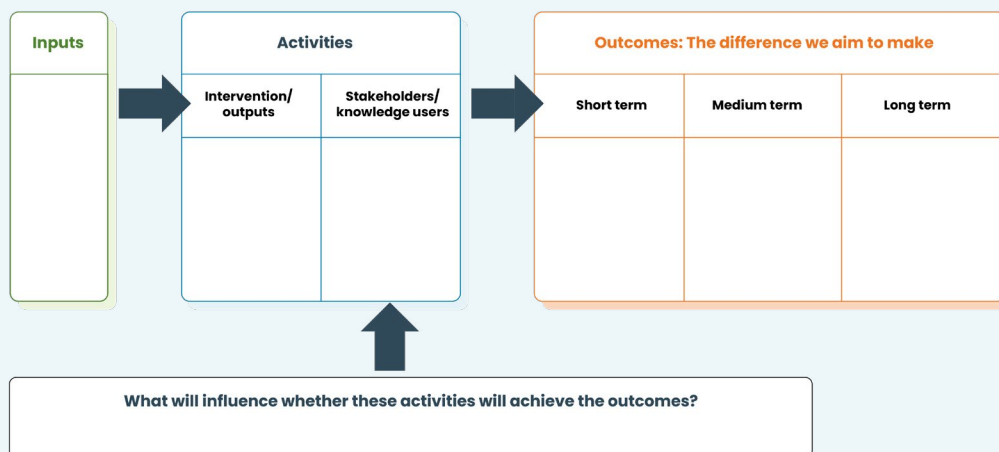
Inputs

Activities

| Intervention/ outputs | Stakeholders/ knowledge users |
|---|---|
| | |

Outcomes: The difference we aim to make

| Short term | Medium term | Long term |
|---|---|---|
| | | |

What will influence whether these activities will achieve the outcomes?